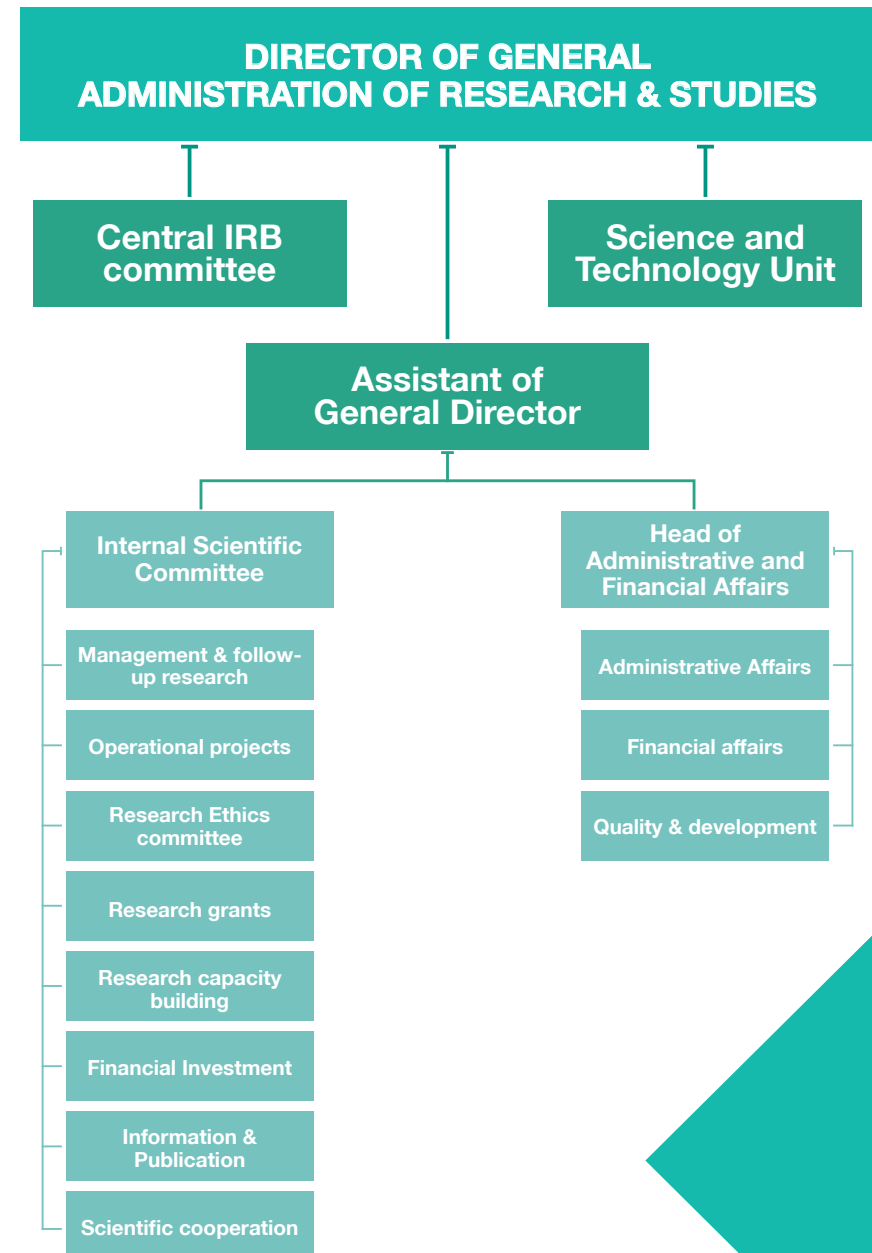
DIRECTOR OF GENERAL ADMINISTRATION OF RESEARCH & STUDIES

Central IRB committee

Science and Technology Unit

Assistant of General Director

Internal Scientific Committee

Management & follow-up research

Operational projects

Research Ethics committee

Research grants

Research capacity building

Financial Investment

Information & Publication

Scientific cooperation

Head of Administrative and Financial Affairs

Administrative Affairs

Financial affairs

Quality & development